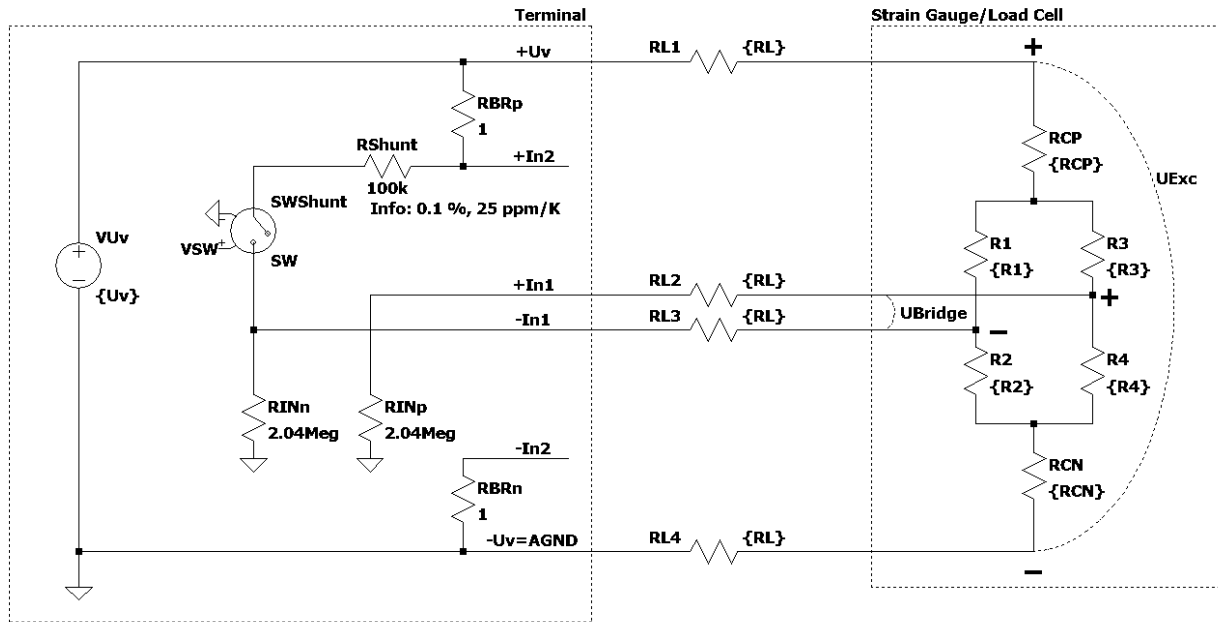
Terminal

Strain Gauge/Load Cell

+Uv

RL1

{RL}

+

RBRp
1

RShunt

+In2

100k

Info: 0.1 %, 25 ppm/K

SWShunt

VSW

SW

VUv

{Uv}

RCP
{RCP}

UExc

R1
{R1}

R3
{R3}

+In1

RL2

{RL}

+

-In1

RL3

{RL}

UBridge

−

R2
{R2}

R4
{R4}

RINn
2.04Meg

RINp
2.04Meg

-In2

RBRn
1

RCN
{RCN}

-Uv=AGND

RL4

{RL}

−